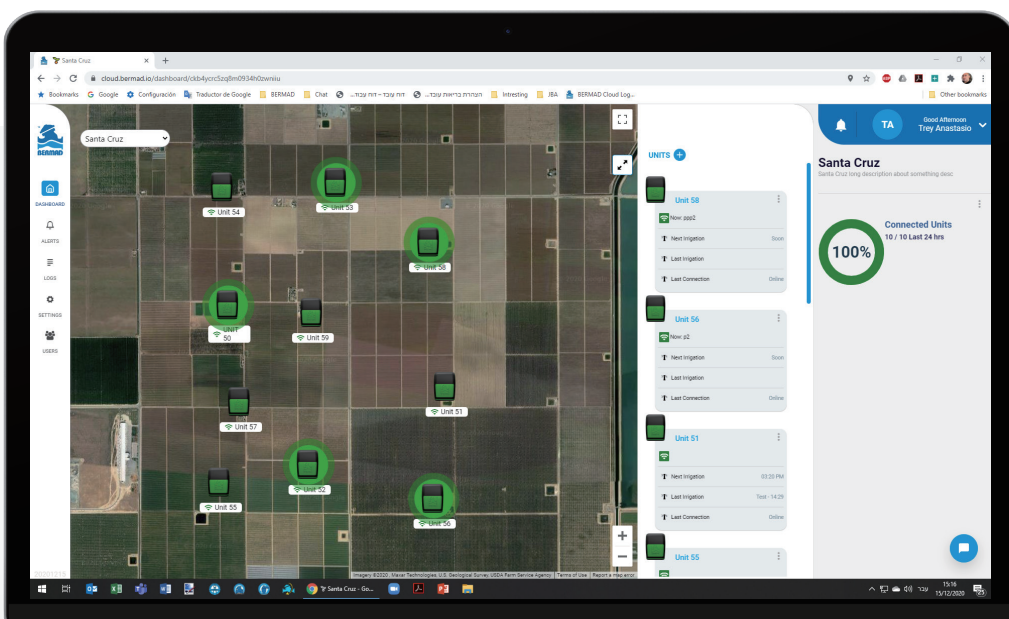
Santa Cruz
cloud.bermad.io/dashboard/ckb4ycrc5zq8m0934h0zwniiu
Bookmarks Google Configuración Traductor de Google BERMAD Chat דות עובד – דות עובד... הצהרות בריאות עובד... Intresting JBA BERMAD Cloud Log... Other bookmarks

BERMAD
DASHBOARD
ALERTS
LOGS
SETTINGS
USERS

Santa Cruz
Unit 54
Unit 53
Unit 58
Unit 50
Unit 59
Unit 51
Unit 57
Unit 52
Unit 55
Unit 56
Imagery ©2020, Maxar Technologies, U.S. Geological Survey, USDA Farm Service Agency | Terms of Use | Report a map error

UNITS
Unit 58
Now: ppp2
Next Irrigation Soon
Last Irrigation
Last Connection Online
Unit 56
Now: p2
Next Irrigation Soon
Last Irrigation
Last Connection Online
Unit 51
Next Irrigation 03:20 PM
Last Irrigation Test - 14:29
Last Connection Online
Unit 55

TA
Good Afternoon
Trey Anastasio
Santa Cruz
Santa Cruz long description about something desc
Connected Units
10 / 10 Last 24 hrs
100%

Santa Cruz - Go...
עבר
15:16
15/12/2020